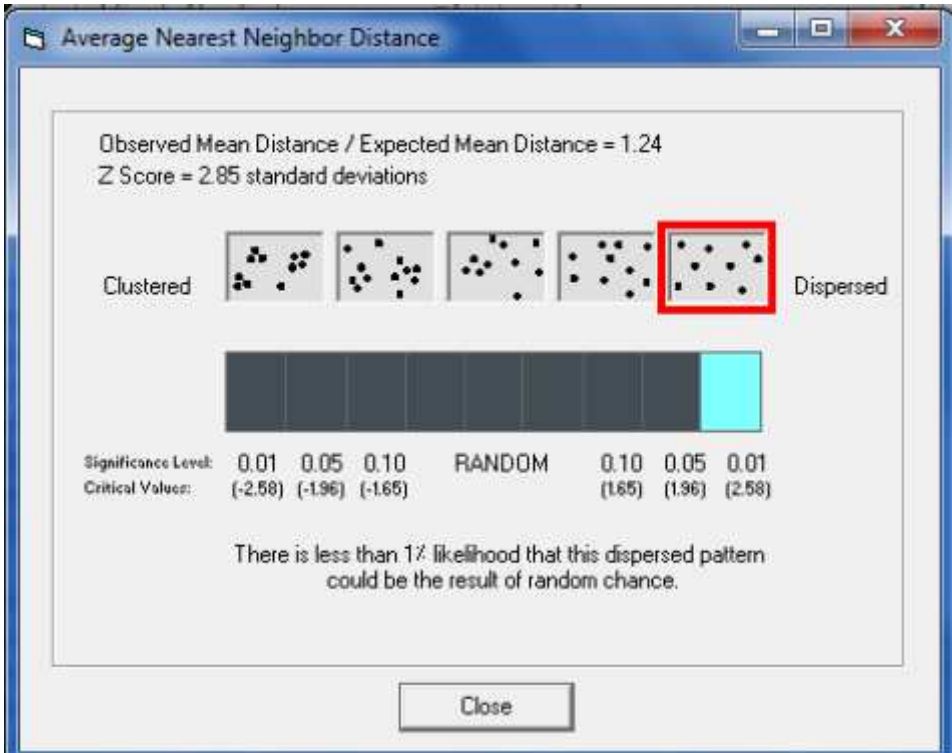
Average Nearest Neighbor Distance

Observed Mean Distance / Expected Mean Distance = 1.24
Z Score = 2.85 standard deviations

Clustered

Dispersed

Significance Level: 0.01 0.05 0.10 RANDOM 0.10 0.05 0.01
Critical Values: (-2.58) (-1.96) (-1.65) (1.65) (1.96) (2.58)

There is less than 1% likelihood that this dispersed pattern could be the result of random chance.

Close